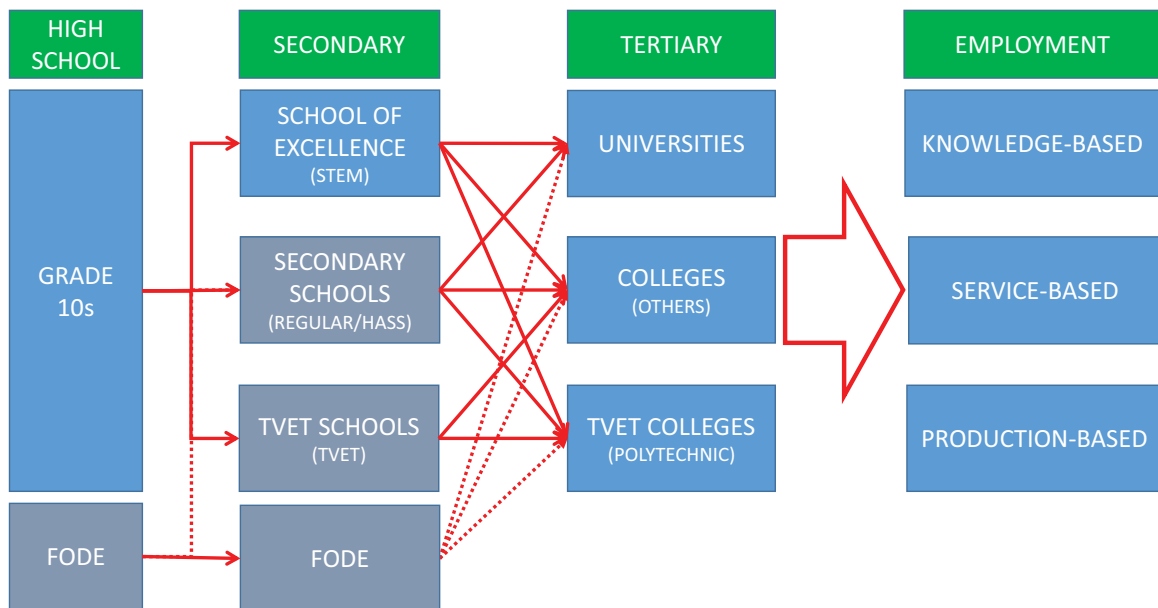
HIGH SCHOOL

SECONDARY

TERTIARY

EMPLOYMENT

GRADE 10s

FODE

SCHOOL OF EXCELLENCE (STEM)

SECONDARY SCHOOLS (REGULAR/HASS)

TVET SCHOOLS (TVET)

FODE

UNIVERSITIES

COLLEGES (OTHERS)

TVET COLLEGES (POLYTECHNIC)

KNOWLEDGE-BASED

SERVICE-BASED

PRODUCTION-BASED